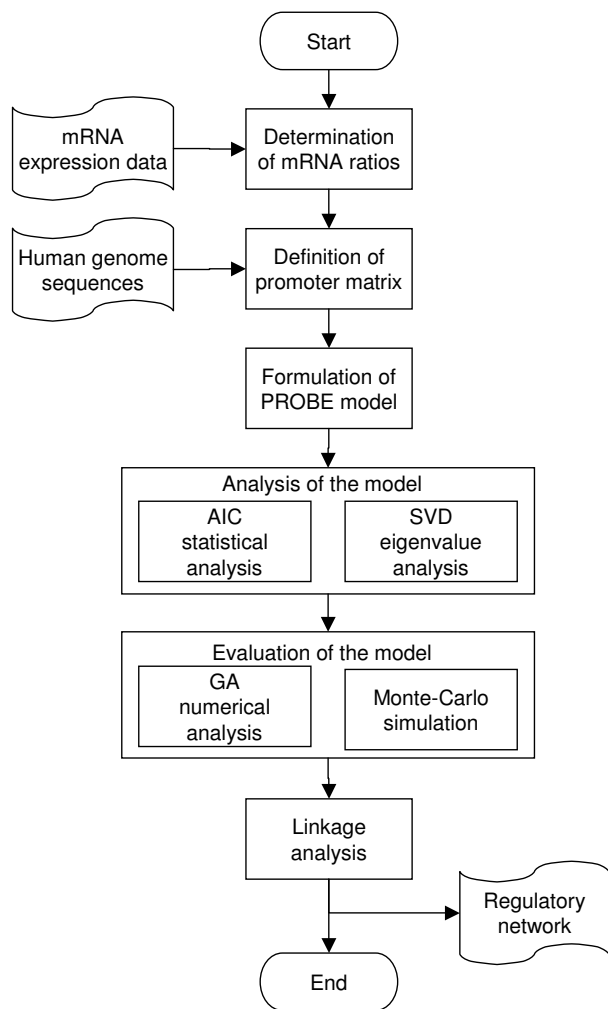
Start

mRNA expression data

Determination of mRNA ratios

Human genome sequences

Definition of promoter matrix

Formulation of PROBE model

Analysis of the model

AIC statistical analysis

SVD eigenvalue analysis

Evaluation of the model

GA numerical analysis

Monte-Carlo simulation

Linkage analysis

Regulatory network

End